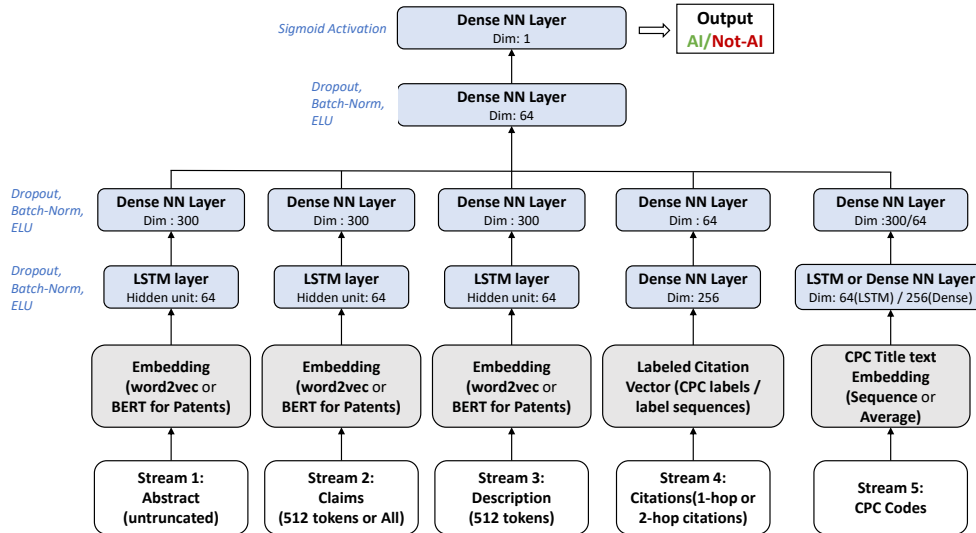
Sigmoid Activation

Dense NN Layer
Dim: 1

Output
AI/Not-AI

Dropout, Batch-Norm, ELU

Dense NN Layer
Dim: 64

Dropout, Batch-Norm, ELU

Dropout, Batch-Norm, ELU

Dense NN Layer
Dim : 300

Dense NN Layer
Dim : 300

Dense NN Layer
Dim : 300

Dense NN Layer
Dim : 64

Dense NN Layer
Dim :300/64

LSTM layer
Hidden unit: 64

LSTM layer
Hidden unit: 64

LSTM layer
Hidden unit: 64

Dense NN Layer
Dim: 256

LSTM or Dense NN Layer
Dim: 64(LSTM) / 256(Dense)

Embedding (word2vec or BERT for Patents)

Embedding (word2vec or BERT for Patents)

Embedding (word2vec or BERT for Patents)

Labeled Citation Vector (CPC labels / label sequences)

CPC Title text Embedding (Sequence or Average)

Stream 1: Abstract (untruncated)

Stream 2: Claims (512 tokens or All)

Stream 3: Description (512 tokens)

Stream 4: Citations(1-hop or 2-hop citations)

Stream 5: CPC Codes